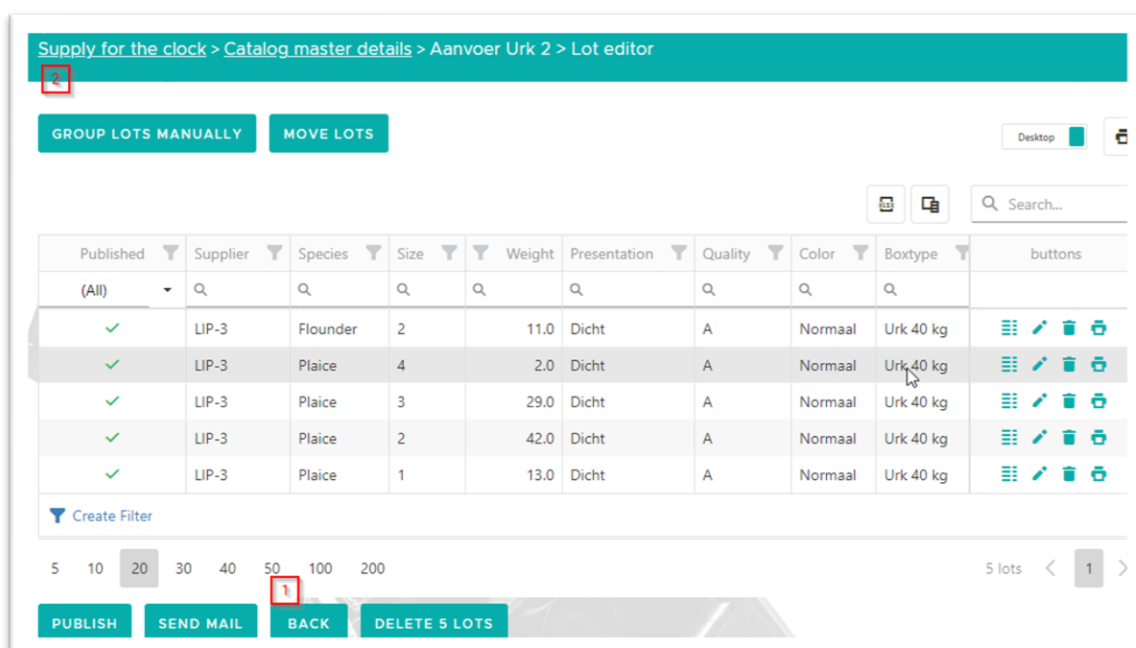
Supply for the clock > Catalog master details > Aanvoer Urk 2 > Lot editor

2

GROUP LOTS MANUALLY MOVE LOTS

Desktop

Search...

| Published | Supplier | Species | Size | Weight | Presentation | Quality | Color | Boxtype | buttons |
|---|---|---|---|---|---|---|---|---|---|
| (All) | | | | | | | | | |
| ✓ | LIP-3 | Flounder | 2 | 11.0 | Dicht | A | Normaal | Urk 40 kg | |
| ✓ | LIP-3 | Plaice | 4 | 2.0 | Dicht | A | Normaal | Urk 40 kg | |
| ✓ | LIP-3 | Plaice | 3 | 29.0 | Dicht | A | Normaal | Urk 40 kg | |
| ✓ | LIP-3 | Plaice | 2 | 42.0 | Dicht | A | Normaal | Urk 40 kg | |
| ✓ | LIP-3 | Plaice | 1 | 13.0 | Dicht | A | Normaal | Urk 40 kg | |

Create Filter

5 10 20 30 40 50 100 200

1

5 lots 1

PUBLISH SEND MAIL BACK DELETE 5 LOTS